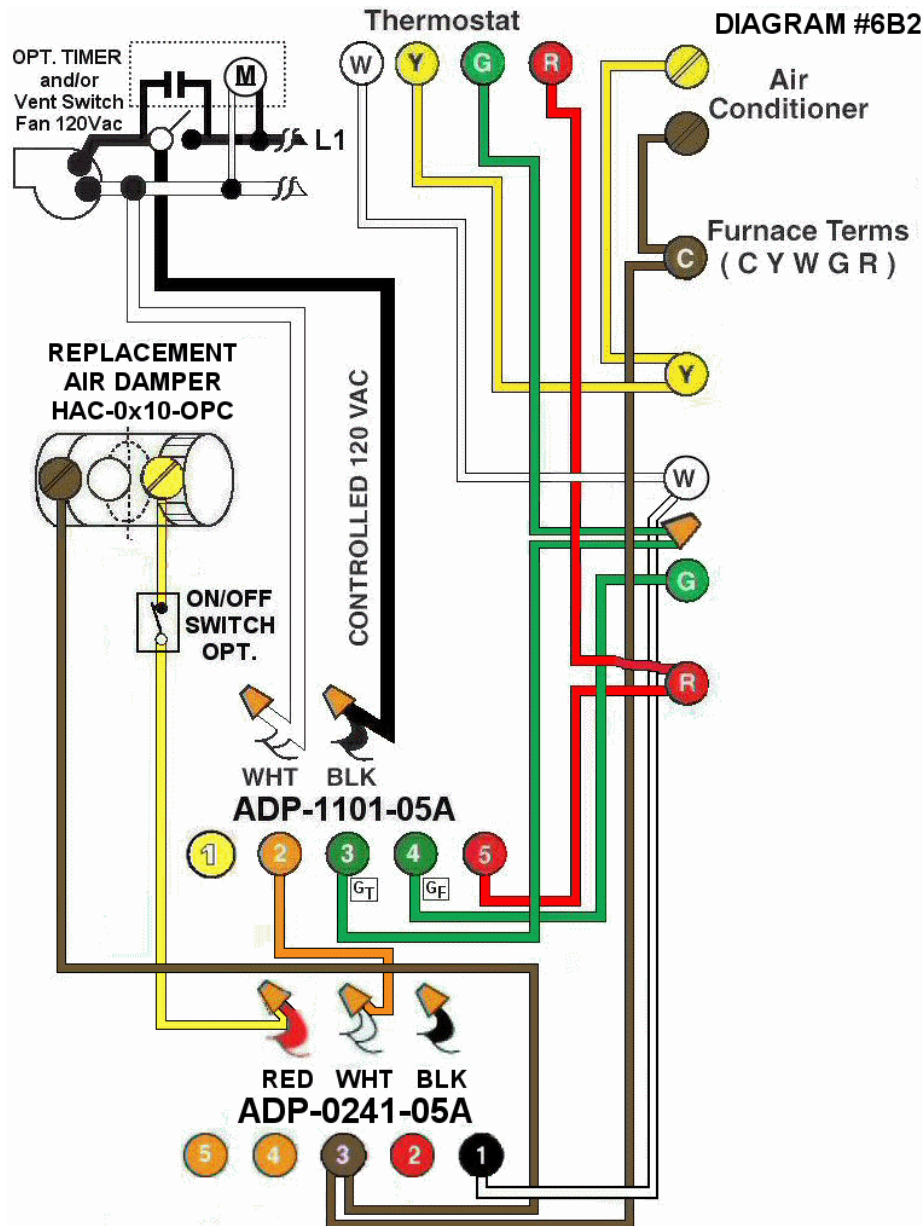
Thermostat

DIAGRAM #6B2

OPT. TIMER and/or Vent Switch Fan 120Vac

M

L1

W Y G R

Air Conditioner

C

Furnace Terms ( C Y W G R )

REPLACEMENT AIR DAMPER HAC-0x10-OPC

CONTROLLED 120 VAC

Y

W

G

R

ON/OFF SWITCH OPT.

WHT BLK

ADP-1101-05A

1 2 3 4 5

$G_T$ $G_F$

RED WHT BLK

ADP-0241-05A

5 4 3 2 1